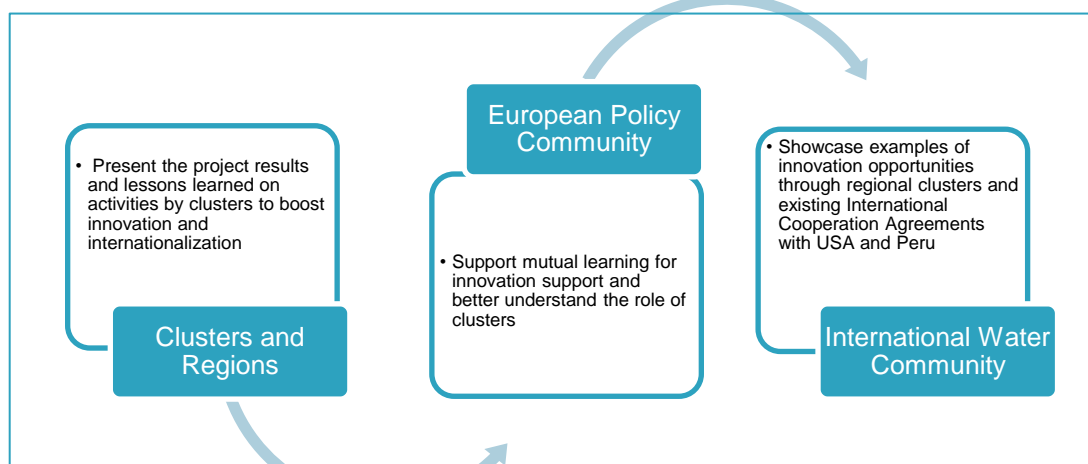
• Present the project results and lessons learned on activities by clusters to boost innovation and internationalization

Clusters and Regions

European Policy Community

• Support mutual learning for innovation support and better understand the role of clusters

• Showcase examples of innovation opportunities through regional clusters and existing International Cooperation Agreements with USA and Peru

International Water Community